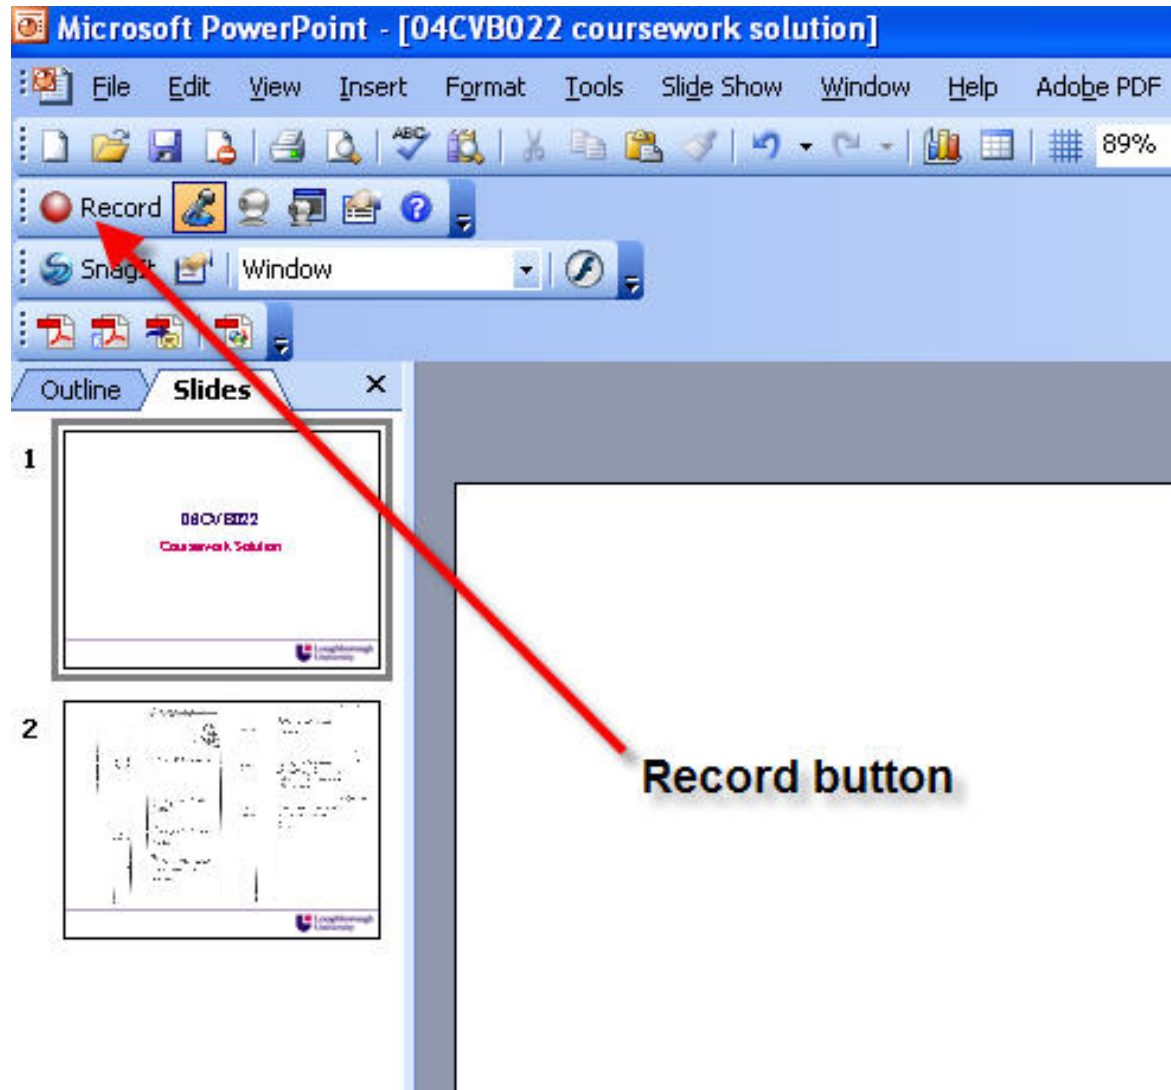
Microsoft PowerPoint - [04CVB022 coursework solution]

File Edit View Insert Format Tools Slide Show Window Help Adobe PDF

89%

Record

SnagIt Window

Outline Slides ×

1

04CVB022

Coursework Solution

2

Record button